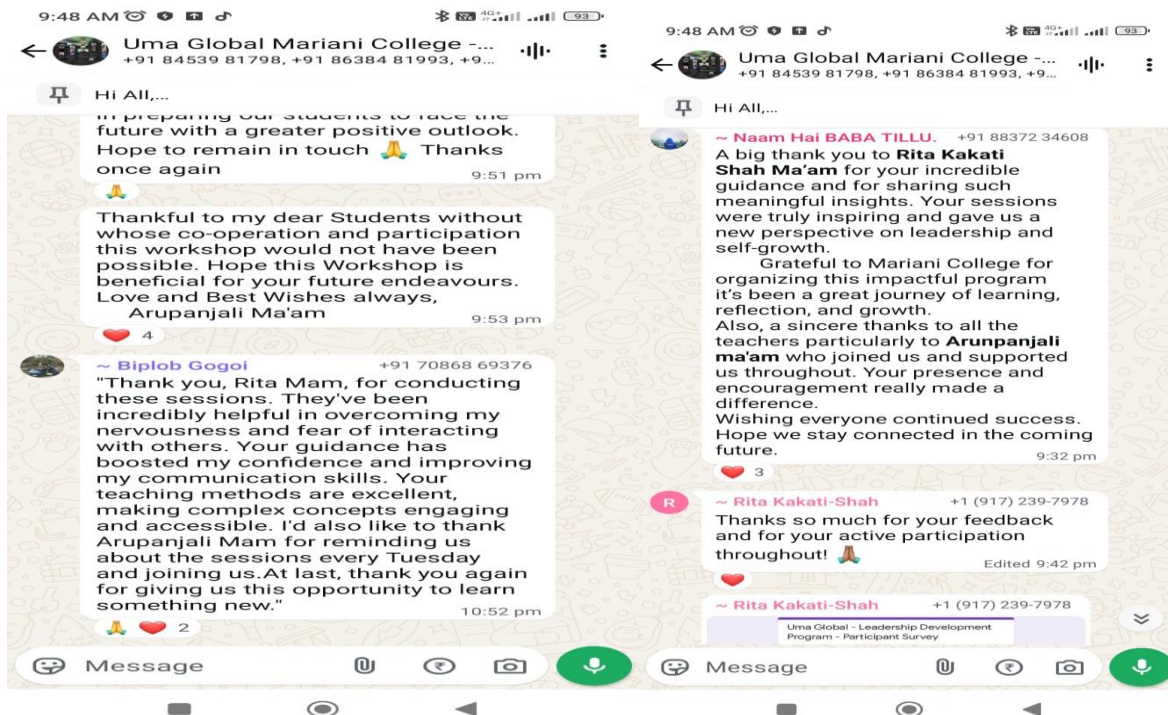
9:48 AM

93

Uma Global Mariani College -...
+91 84539 81798, +91 86384 81993, +9...

Hi All,...

in preparing our students to face the future with a greater positive outlook. Hope to remain in touch 🙏 Thanks once again
9:51 pm

🙏

Thankful to my dear Students without whose co-operation and participation this workshop would not have been possible. Hope this Workshop is beneficial for your future endeavours.
Love and Best Wishes always,
Arupanjali Ma'am
9:53 pm

❤️ 4

~ Biplob Gogoi +91 70868 69376
"Thank you, Rita Mam, for conducting these sessions. They've been incredibly helpful in overcoming my nervousness and fear of interacting with others. Your guidance has boosted my confidence and improving my communication skills. Your teaching methods are excellent, making complex concepts engaging and accessible. I'd also like to thank Arupanjali Mam for reminding us about the sessions every Tuesday and joining us.At last, thank you again for giving us this opportunity to learn something new."
10:52 pm

🙏 ❤️ 2

Message

9:48 AM

93

Uma Global Mariani College -...
+91 84539 81798, +91 86384 81993, +9...

Hi All,...

~ Naam Hai BABA TILLU. +91 88372 34608
A big thank you to **Rita Kakati Shah Ma'am** for your incredible guidance and for sharing such meaningful insights. Your sessions were truly inspiring and gave us a new perspective on leadership and self-growth.
Grateful to Mariani College for organizing this impactful program it's been a great journey of learning, reflection, and growth.
Also, a sincere thanks to all the teachers particularly to **Arunpanjali ma'am** who joined us and supported us throughout. Your presence and encouragement really made a difference.
Wishing everyone continued success. Hope we stay connected in the coming future.
9:32 pm

❤️ 3

R

~ Rita Kakati-Shah +1 (917) 239-7978
Thanks so much for your feedback and for your active participation throughout! 🙏
Edited 9:42 pm

❤️

~ Rita Kakati-Shah +1 (917) 239-7978
Uma Global - Leadership Development Program - Participant Survey

Message